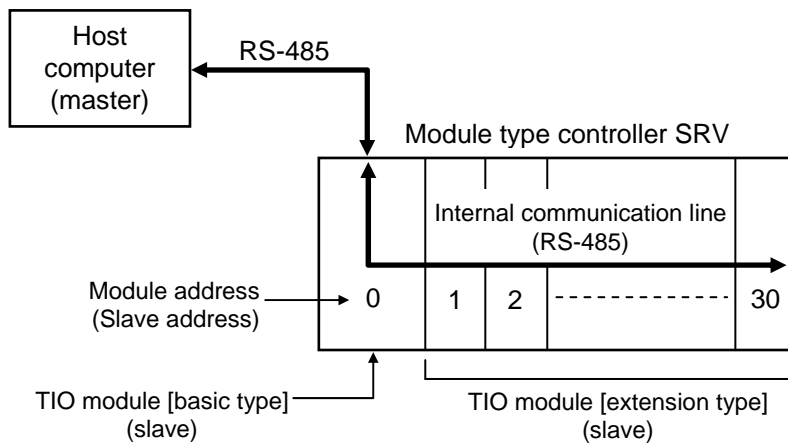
Host computer (master)

RS-485

Module type controller SRV

Internal communication line (RS-485)

Module address (Slave address)

0

1

2

30

TIO module [basic type] (slave)

TIO module [extension type] (slave)